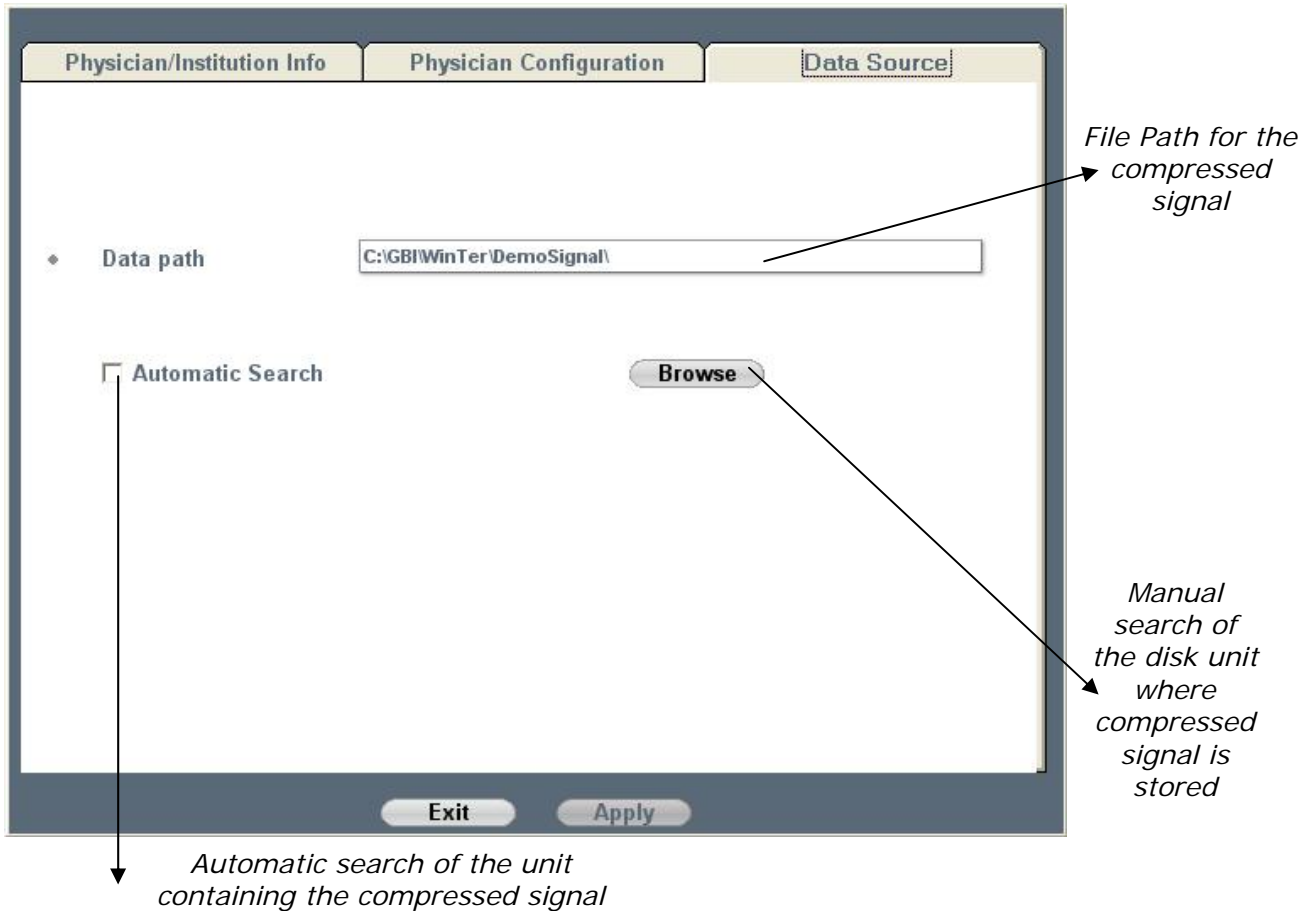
Physician/Institution Info

Physician Configuration

Data Source

File Path for the compressed signal

Data path

C:\GBI\WinTer\DemoSignal\

Automatic Search

Browse

Manual search of the disk unit where compressed signal is stored

Exit

Apply

Automatic search of the unit containing the compressed signal